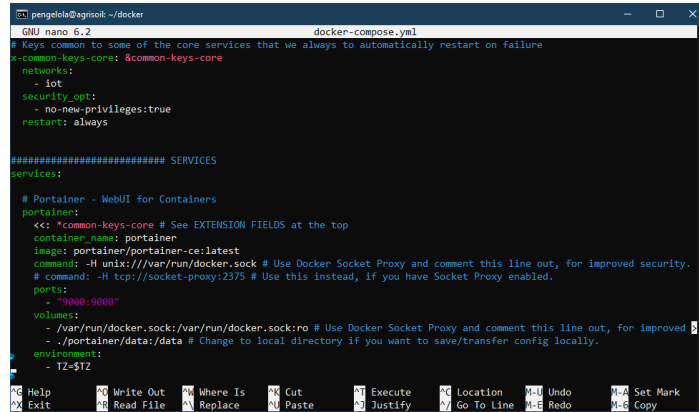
pengelola@agrisoil: ~/docker

GNU nano 6.2 docker-compose.yml

# Keys common to some of the core services that we always to automatically restart on failure
x-common-keys-core: &common-keys-core
  networks:
    - iot
  security_opt:
    - no-new-privileges:true
  restart: always

########################### SERVICES
services:

  # Portainer - WebUI for Containers
  portainer:
    <<: *common-keys-core # See EXTENSION FIELDS at the top
    container_name: portainer
    image: portainer/portainer-ce:latest
    command: -H unix:///var/run/docker.sock # Use Docker Socket Proxy and comment this line out, for improved security.
    # command: -H tcp://socket-proxy:2375 # Use this instead, if you have Socket Proxy enabled.
    ports:
      - "9000:9000"
    volumes:
      - /var/run/docker.sock:/var/run/docker.sock:ro # Use Docker Socket Proxy and comment this line out, for improved >
      - ./portainer/data:/data # Change to local directory if you want to save/transfer config locally.
    environment:
      - TZ=$TZ

| ^G Help | ^O Write Out | ^W Where Is | ^K Cut | ^T Execute | ^C Location | M-U Undo | M-A Set Mark |
|---|---|---|---|---|---|---|---|
| ^X Exit | ^R Read File | ^\ Replace | ^U Paste | ^J Justify | ^/ Go To Line | M-E Redo | M-6 Copy |